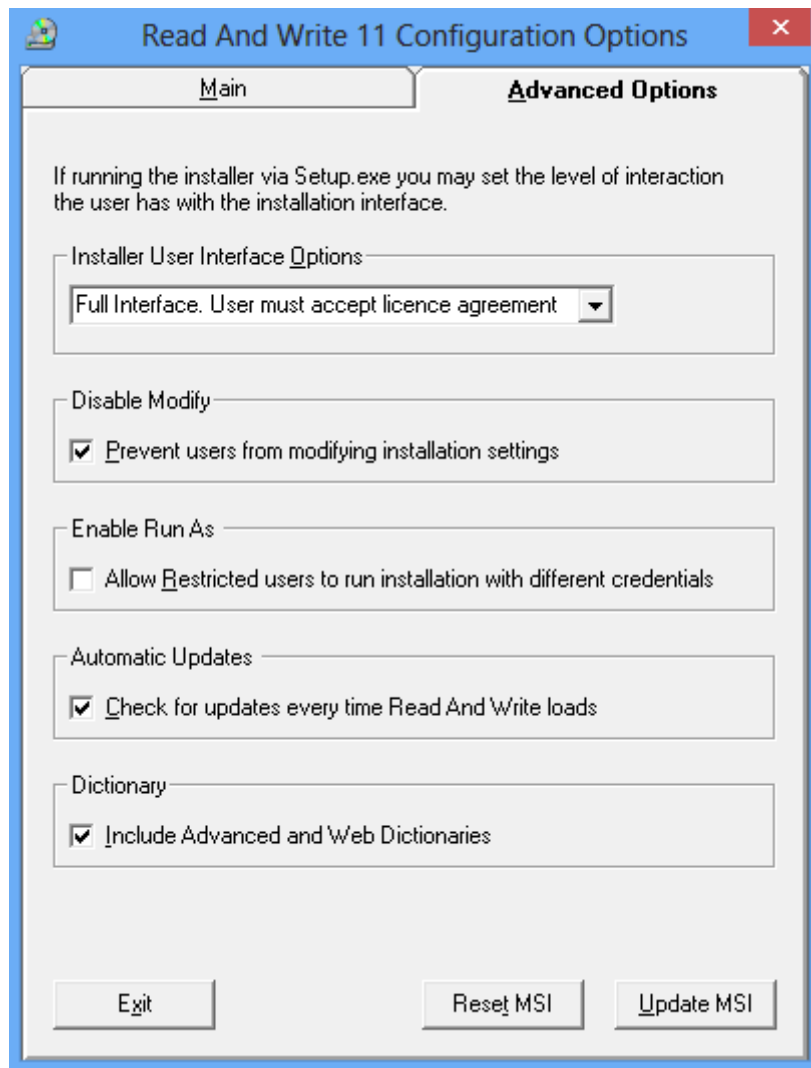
Read And Write 11 Configuration Options

Main

Advanced Options

If running the installer via Setup.exe you may set the level of interaction the user has with the installation interface.

Installer User Interface Options

Full Interface. User must accept licence agreement

Disable Modify

Prevent users from modifying installation settings

Enable Run As

Allow Restricted users to run installation with different credentials

Automatic Updates

Check for updates every time Read And Write loads

Dictionary

Include Advanced and Web Dictionaries

Exit

Reset MSI

Update MSI